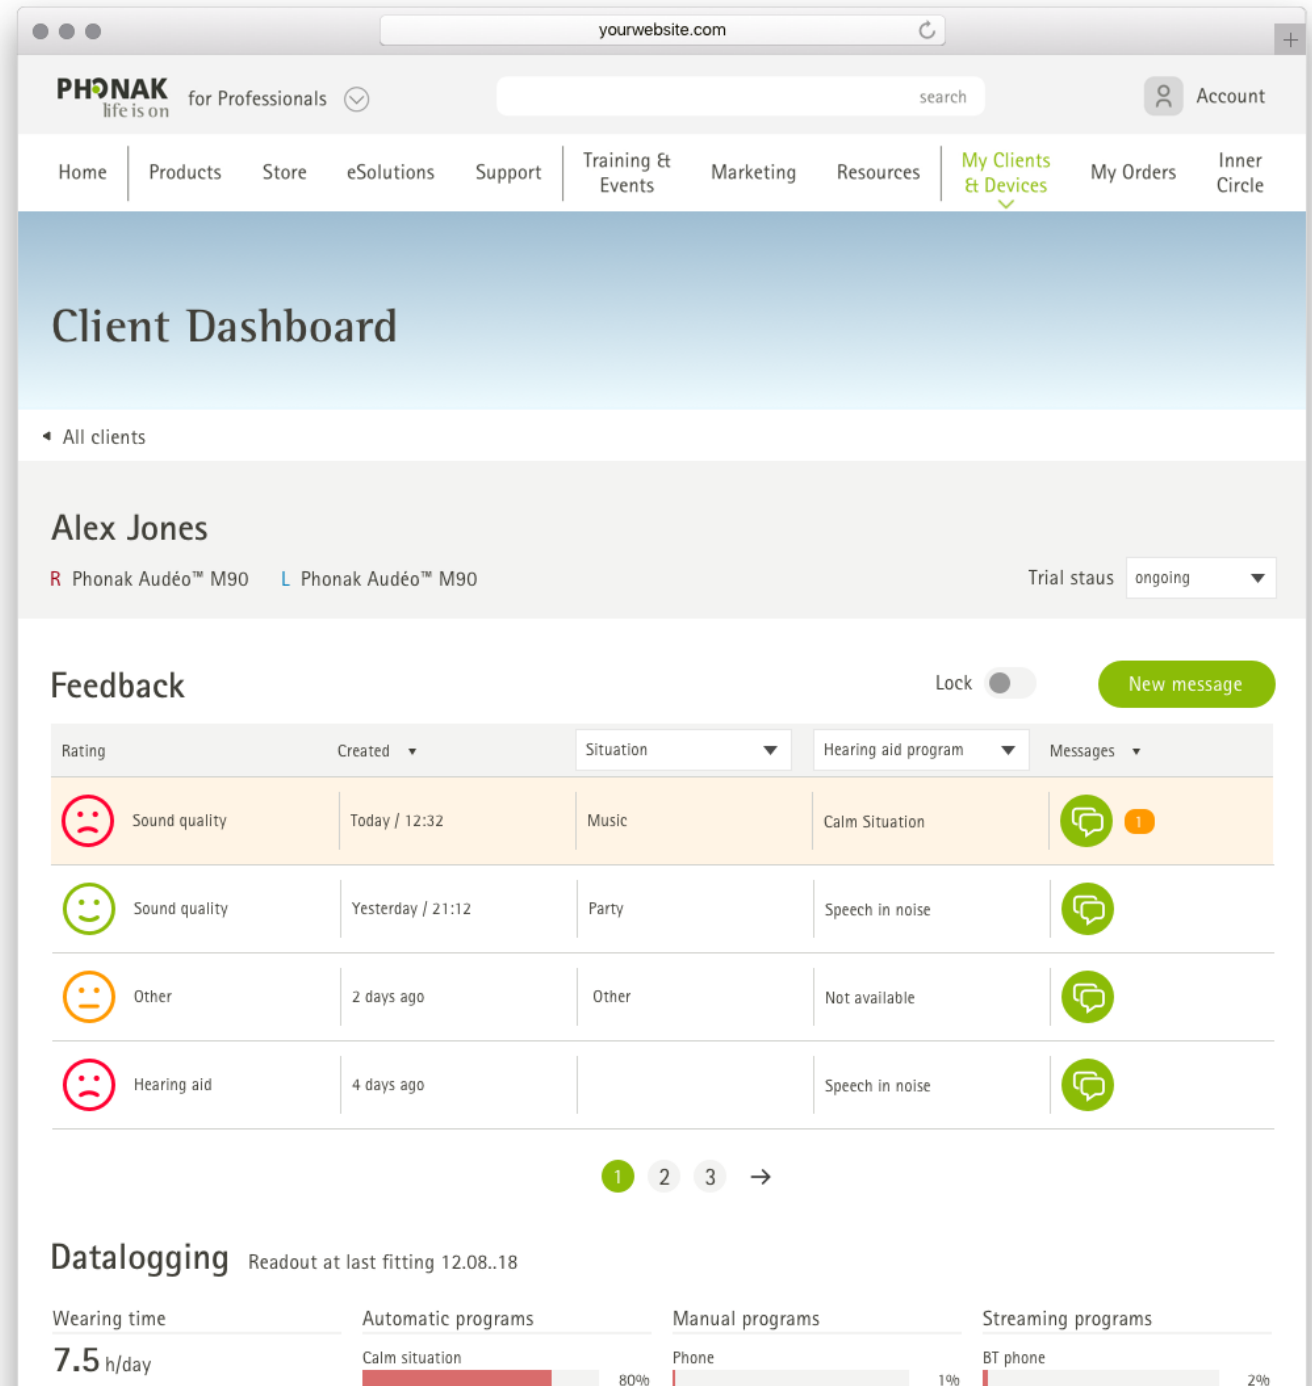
yourwebsite.com

PHONAK life is on for Professionals

search

Account

Home | Products | Store | eSolutions | Support | Training & Events | Marketing | Resources | My Clients & Devices | My Orders | Inner Circle

Client Dashboard

All clients

Alex Jones

R Phonak Audéo™ M90 L Phonak Audéo™ M90

Trial staus ongoing

Feedback

Lock New message

| Rating | Created | Situation | Hearing aid program | Messages |
|---|---|---|---|---|
| Sound quality | Today / 12:32 | Music | Calm Situation | 1 |
| Sound quality | Yesterday / 21:12 | Party | Speech in noise | |
| Other | 2 days ago | Other | Not available | |
| Hearing aid | 4 days ago | | Speech in noise | |

1 2 3 →

Datalogging Readout at last fitting 12.08..18

Wearing time

7.5 h/day

Automatic programs

Calm situation 80%

Manual programs

Phone 1%

Streaming programs

BT phone 2%